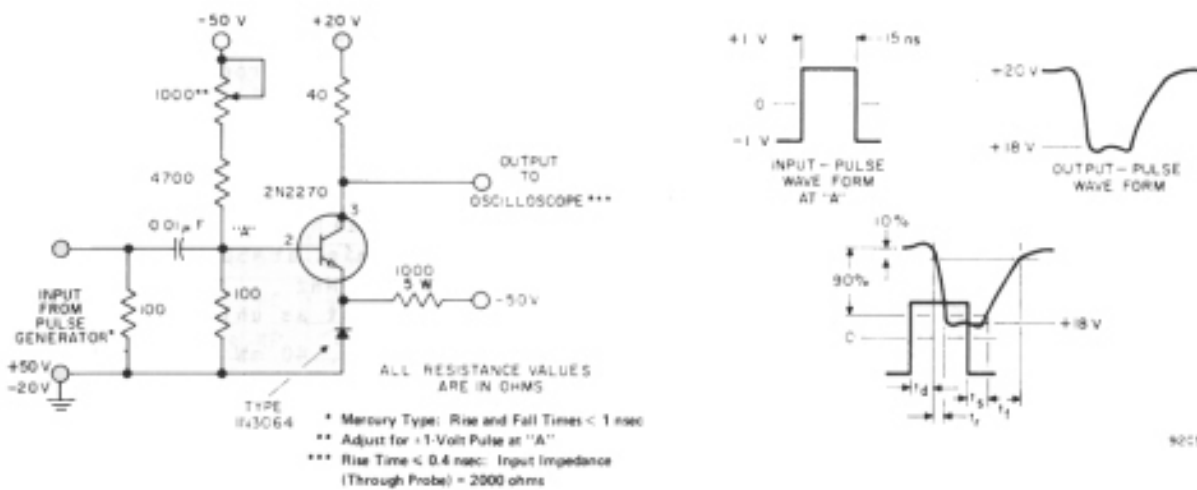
-50 V
+20 V
1000**
40
4700
OUTPUT TO OSCILLOSCOPE***
2N2270
3
0.01μF
"A"
2
1000
5 W
-50V
INPUT FROM PULSE GENERATOR*
100
100
+50 V
-20 V
ALL RESISTANCE VALUES ARE IN OHMS
TYPE 1N3064

* Mercury Type: Rise and Fall Times < 1 nsec
** Adjust for +1-Volt Pulse at "A"
*** Rise Time ≤ 0.4 nsec: Input Impedance (Through Probe) = 2000 ohms

+1 V
15 ns
0
-1 V
INPUT-PULSE WAVE FORM AT "A"

+20 V
+18 V
OUTPUT-PULSE WAVE FORM

10%
90%
0
+18 V
$t_d$
$t_s$
$t_r$
$t_f$

92C